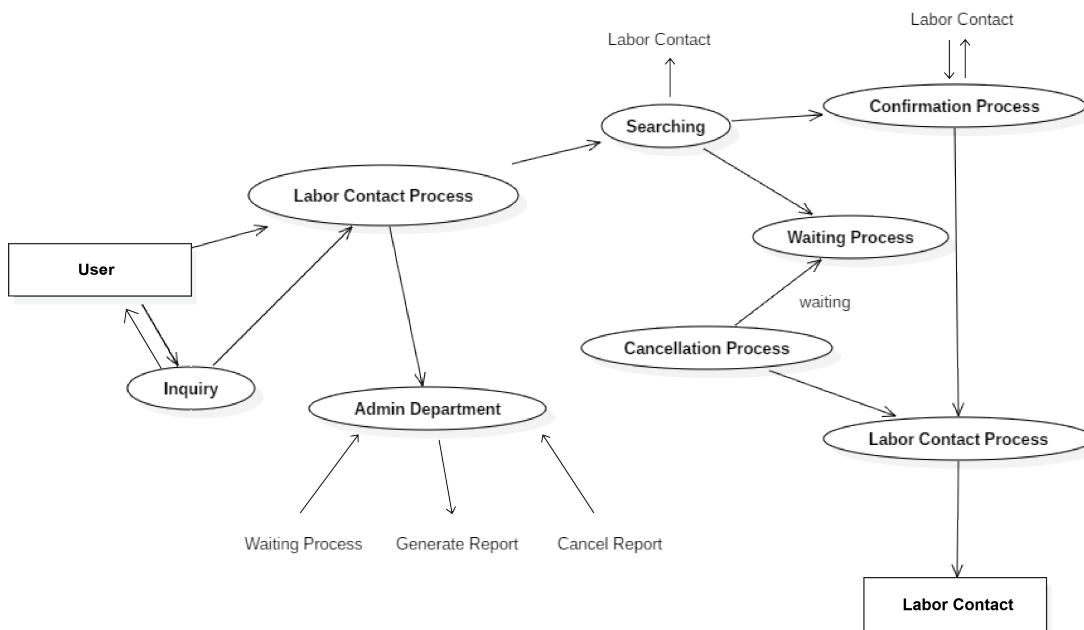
Labor Contact

Labor Contact

Searching

Confirmation Process

Labor Contact Process

Waiting Process

User

waiting

Cancellation Process

Inquiry

Admin Department

Labor Contact Process

Waiting Process

Generate Report

Cancel Report

Labor Contact